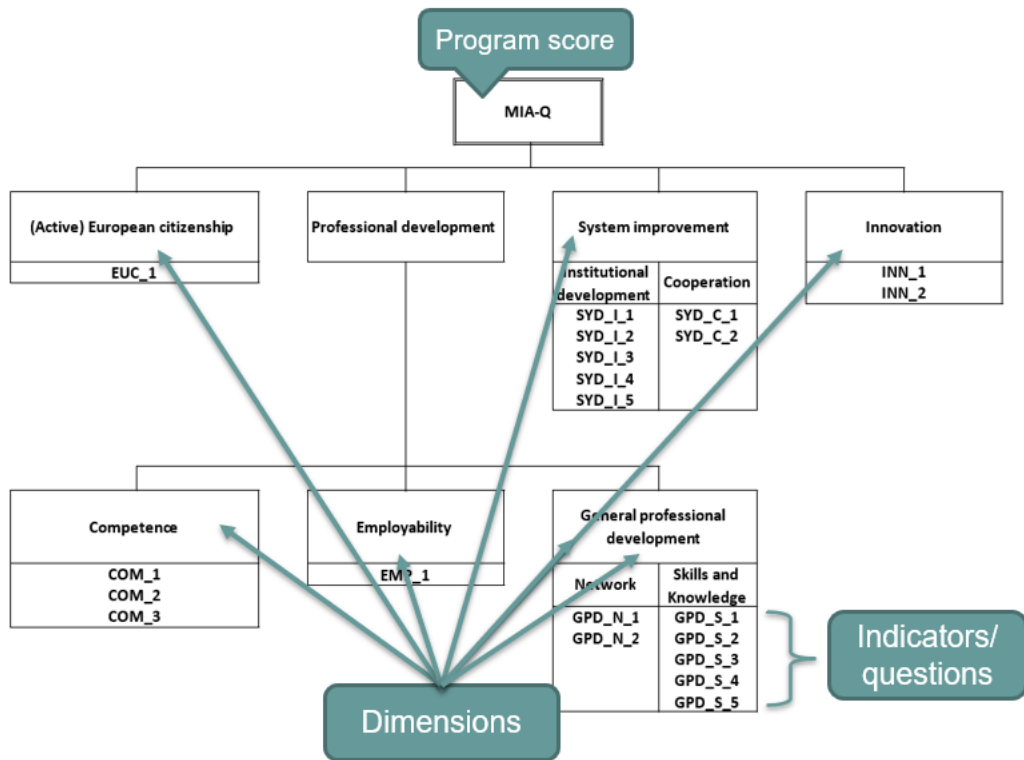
Program score

MIA-Q

(Active) European citizenship

EUC_1

Professional development

System improvement

| Institutional development | Cooperation |
|---|---|
| SYD_I_1<br>SYD_I_2<br>SYD_I_3<br>SYD_I_4<br>SYD_I_5 | SYD_C_1<br>SYD_C_2 |

Innovation

INN_1
INN_2

Competence

COM_1
COM_2
COM_3

Employability

EMP_1

General professional development

| Network | Skills and Knowledge |
|---|---|
| GPD_N_1<br>GPD_N_2 | GPD_S_1<br>GPD_S_2<br>GPD_S_3<br>GPD_S_4<br>GPD_S_5 |

Indicators/ questions

Dimensions